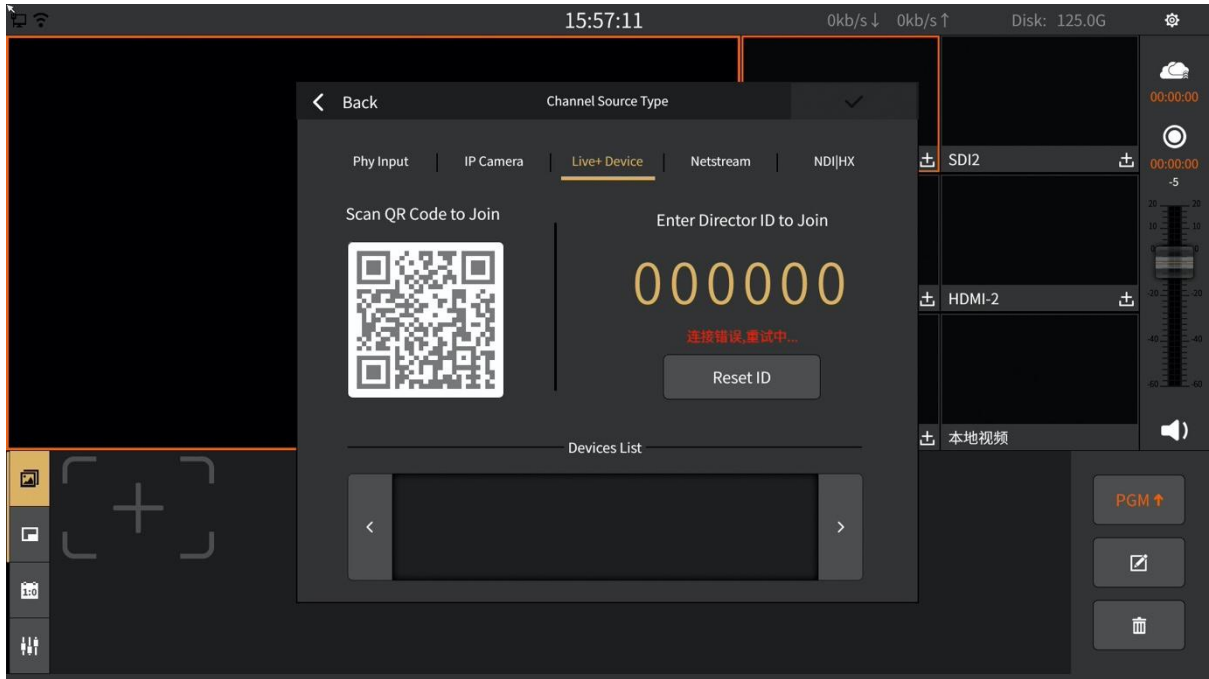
15:57:11
0kb/s↓ 0kb/s↑
Disk: 125.0G

00:00:00
00:00:00
-5

Back
Channel Source Type

Phy Input | IP Camera | Live+ Device | Netstream | NDI|HX

Scan QR Code to Join

Enter Director ID to Join

000000

连接错误,重试中...

Reset ID

Devices List

<
>

SDI2
HDMI-2
本地视频

20 20
10 10
-20 -20
-40 -40
-60 -60

1:0

PGM ↑